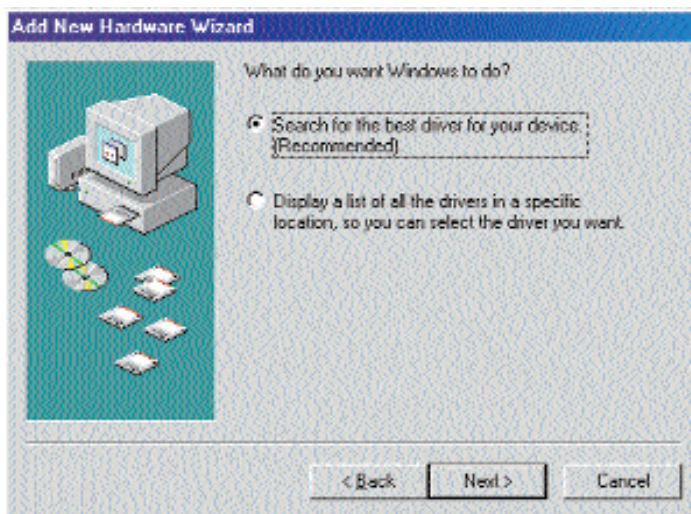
Add New Hardware Wizard

What do you want Windows to do?

Search for the best driver for your device. (Recommended).

Display a list of all the drivers in a specific location, so you can select the driver you want.

< Back

Next >

Cancel